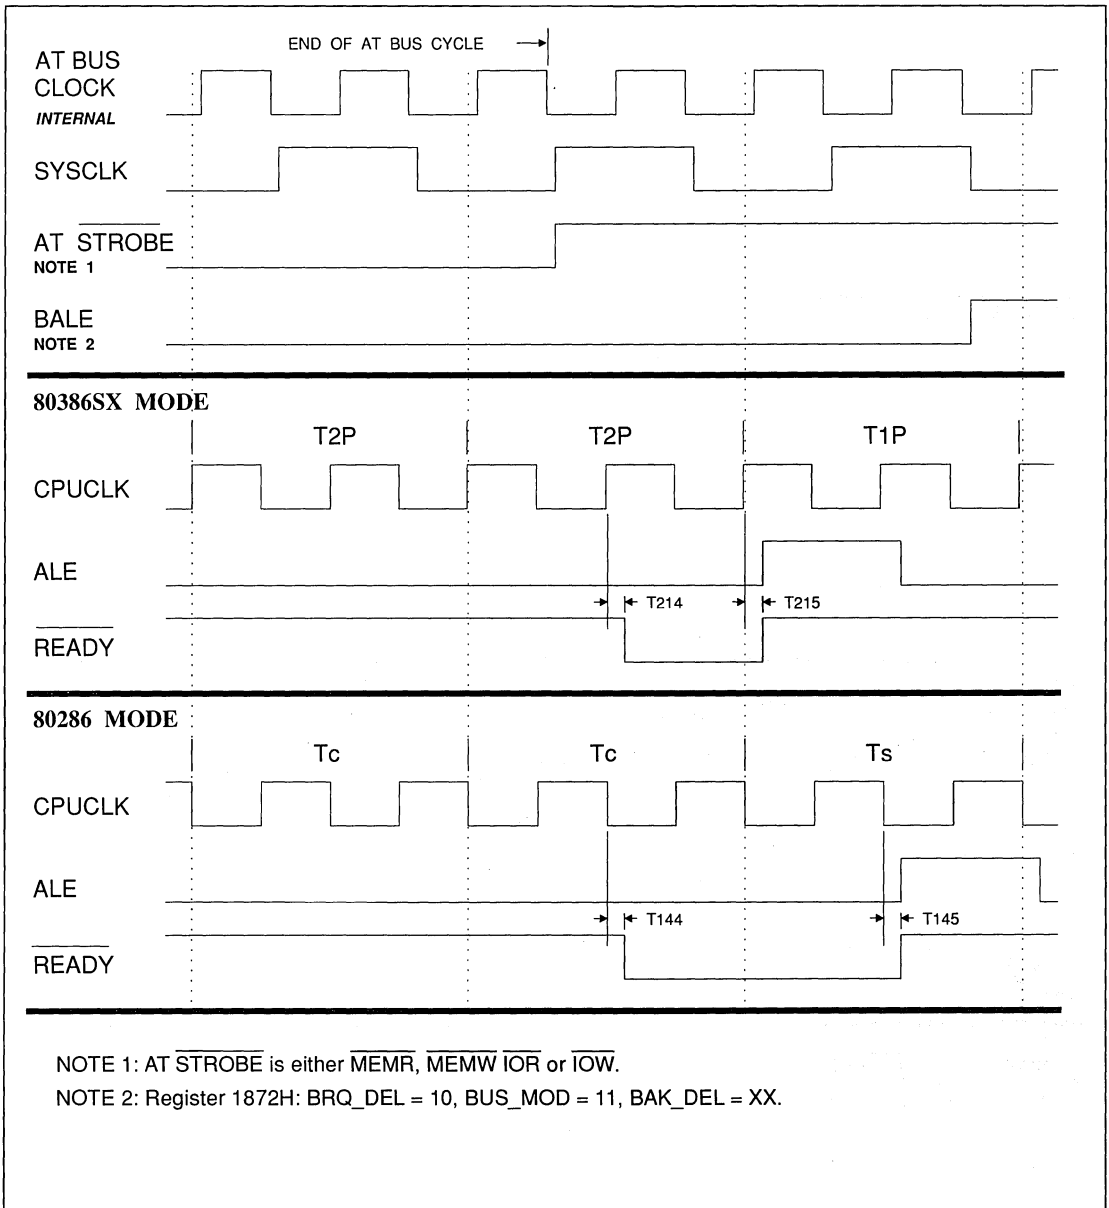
END OF AT BUS CYCLE

AT BUS CLOCK INTERNAL

SYSCLK

AT $\overline{\text{STROBE}}$ NOTE 1

BALE NOTE 2

80386SX MODE

T2P

T2P

T1P

CPUCLK

ALE

T214

T215

$\overline{\text{READY}}$

80286 MODE

Tc

Tc

Ts

CPUCLK

ALE

T144

T145

$\overline{\text{READY}}$

NOTE 1: AT $\overline{\text{STROBE}}$ is either $\overline{\text{MEMR}}$, $\overline{\text{MEMW}}$ $\overline{\text{IOR}}$ or $\overline{\text{IOW}}$.

NOTE 2: Register 1872H: BRQ_DEL = 10, BUS_MOD = 11, BAK_DEL = XX.